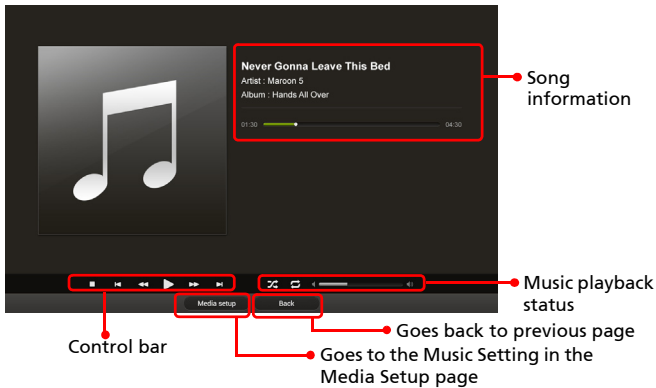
Never Gonna Leave This Bed

Artist : Maroon 5

Album : Hands All Over

01:30

04:30

Song information

Music playback status

Media setup

Back

Goes back to previous page

Control bar

Goes to the Music Setting in the Media Setup page